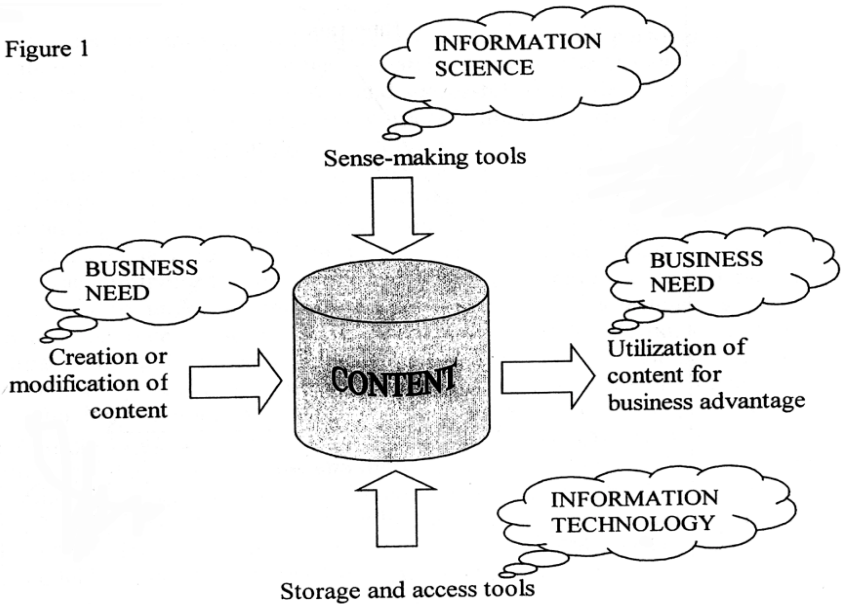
Figure 1

INFORMATION SCIENCE

Sense-making tools

BUSINESS NEED

Creation or modification of content

CONTENT

BUSINESS NEED

Utilization of content for business advantage

INFORMATION TECHNOLOGY

Storage and access tools